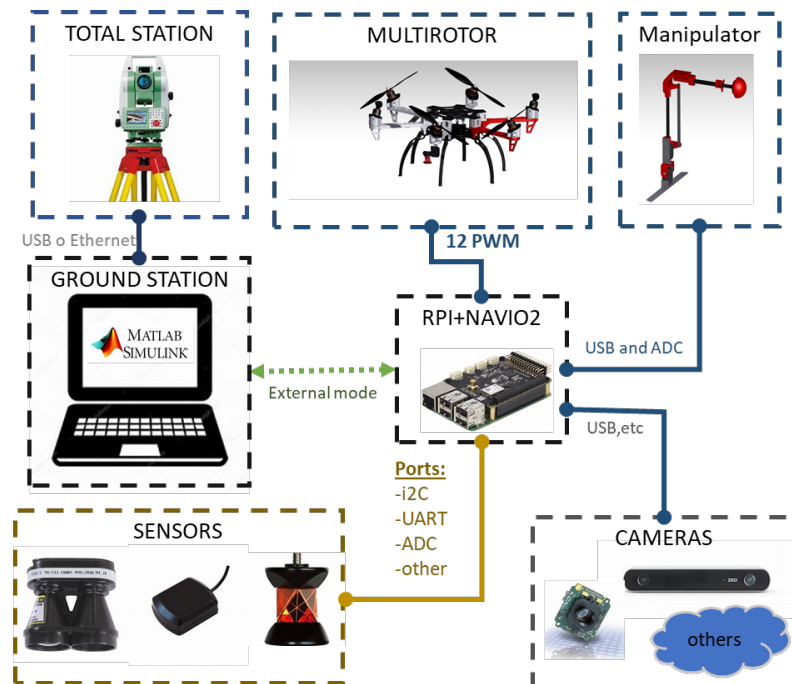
TOTAL STATION

MULTIROTOR

Manipulator

USB o Ethernet

12 PWM

GROUND STATION

MATLAB SIMULINK

RPI+NAVIO2

USB and ADC

External mode

USB,etc

Ports:
-i2C
-UART
-ADC
-other

SENSORS

CAMERAS

ZED

others